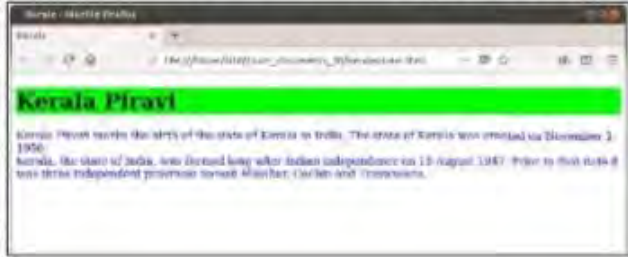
Kerala - Mozilla Firefox

Kerala

file:///home/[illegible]/Documents/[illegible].html

Kerala Piravi

Kerala Piravi marks the birth of the state of Kerala in India. The state of Kerala was created on November 1, 1956.
Kerala, the state of India, was formed long after Indian independence on 15 August 1947. Prior to that date it was three independent provinces namely Malabar, Cochin and Travancore.